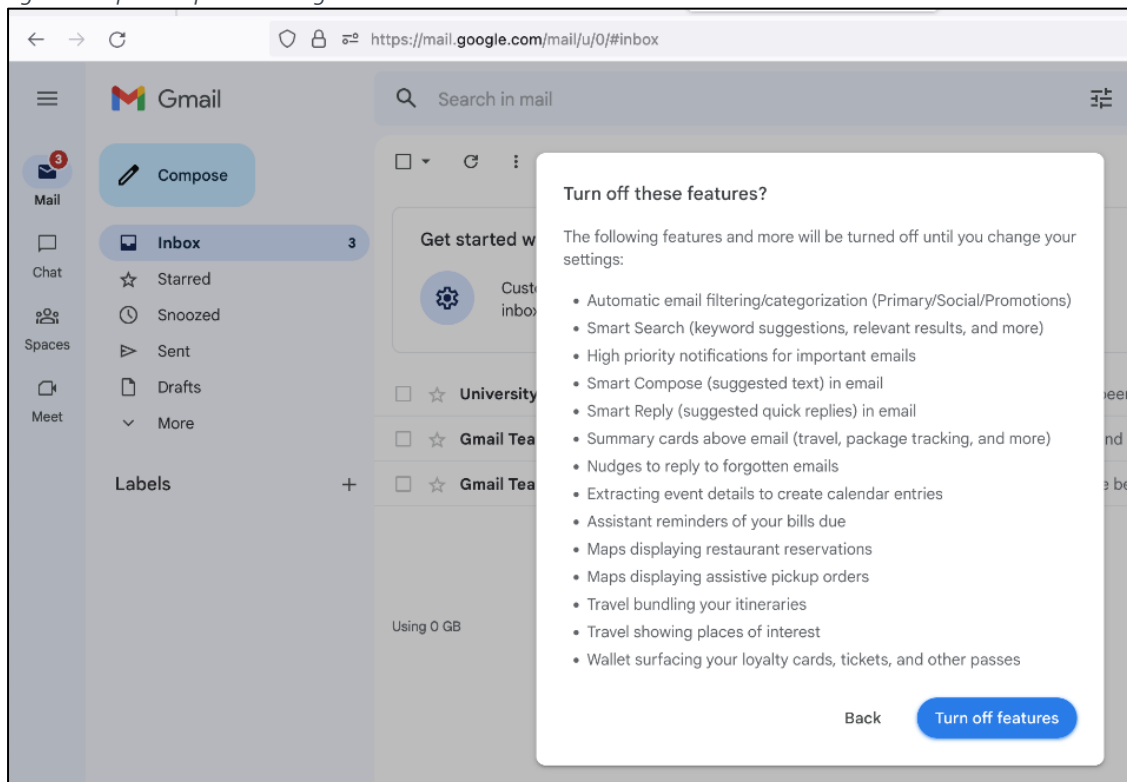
https://mail.google.com/mail/u/0/#inbox

Gmail

Search in mail

3
Mail

Chat

Spaces

Meet

Compose

Inbox 3
Starred
Snoozed
Sent
Drafts
More

Labels +

Get started w

Cust
inbo

University
Gmail Tea
Gmail Tea

Using 0 GB

Turn off these features?

The following features and more will be turned off until you change your settings:

• Automatic email filtering/categorization (Primary/Social/Promotions)
• Smart Search (keyword suggestions, relevant results, and more)
• High priority notifications for important emails
• Smart Compose (suggested text) in email
• Smart Reply (suggested quick replies) in email
• Summary cards above email (travel, package tracking, and more)
• Nudges to reply to forgotten emails
• Extracting event details to create calendar entries
• Assistant reminders of your bills due
• Maps displaying restaurant reservations
• Maps displaying assistive pickup orders
• Travel bundling your itineraries
• Travel showing places of interest
• Wallet surfacing your loyalty cards, tickets, and other passes

Back Turn off features